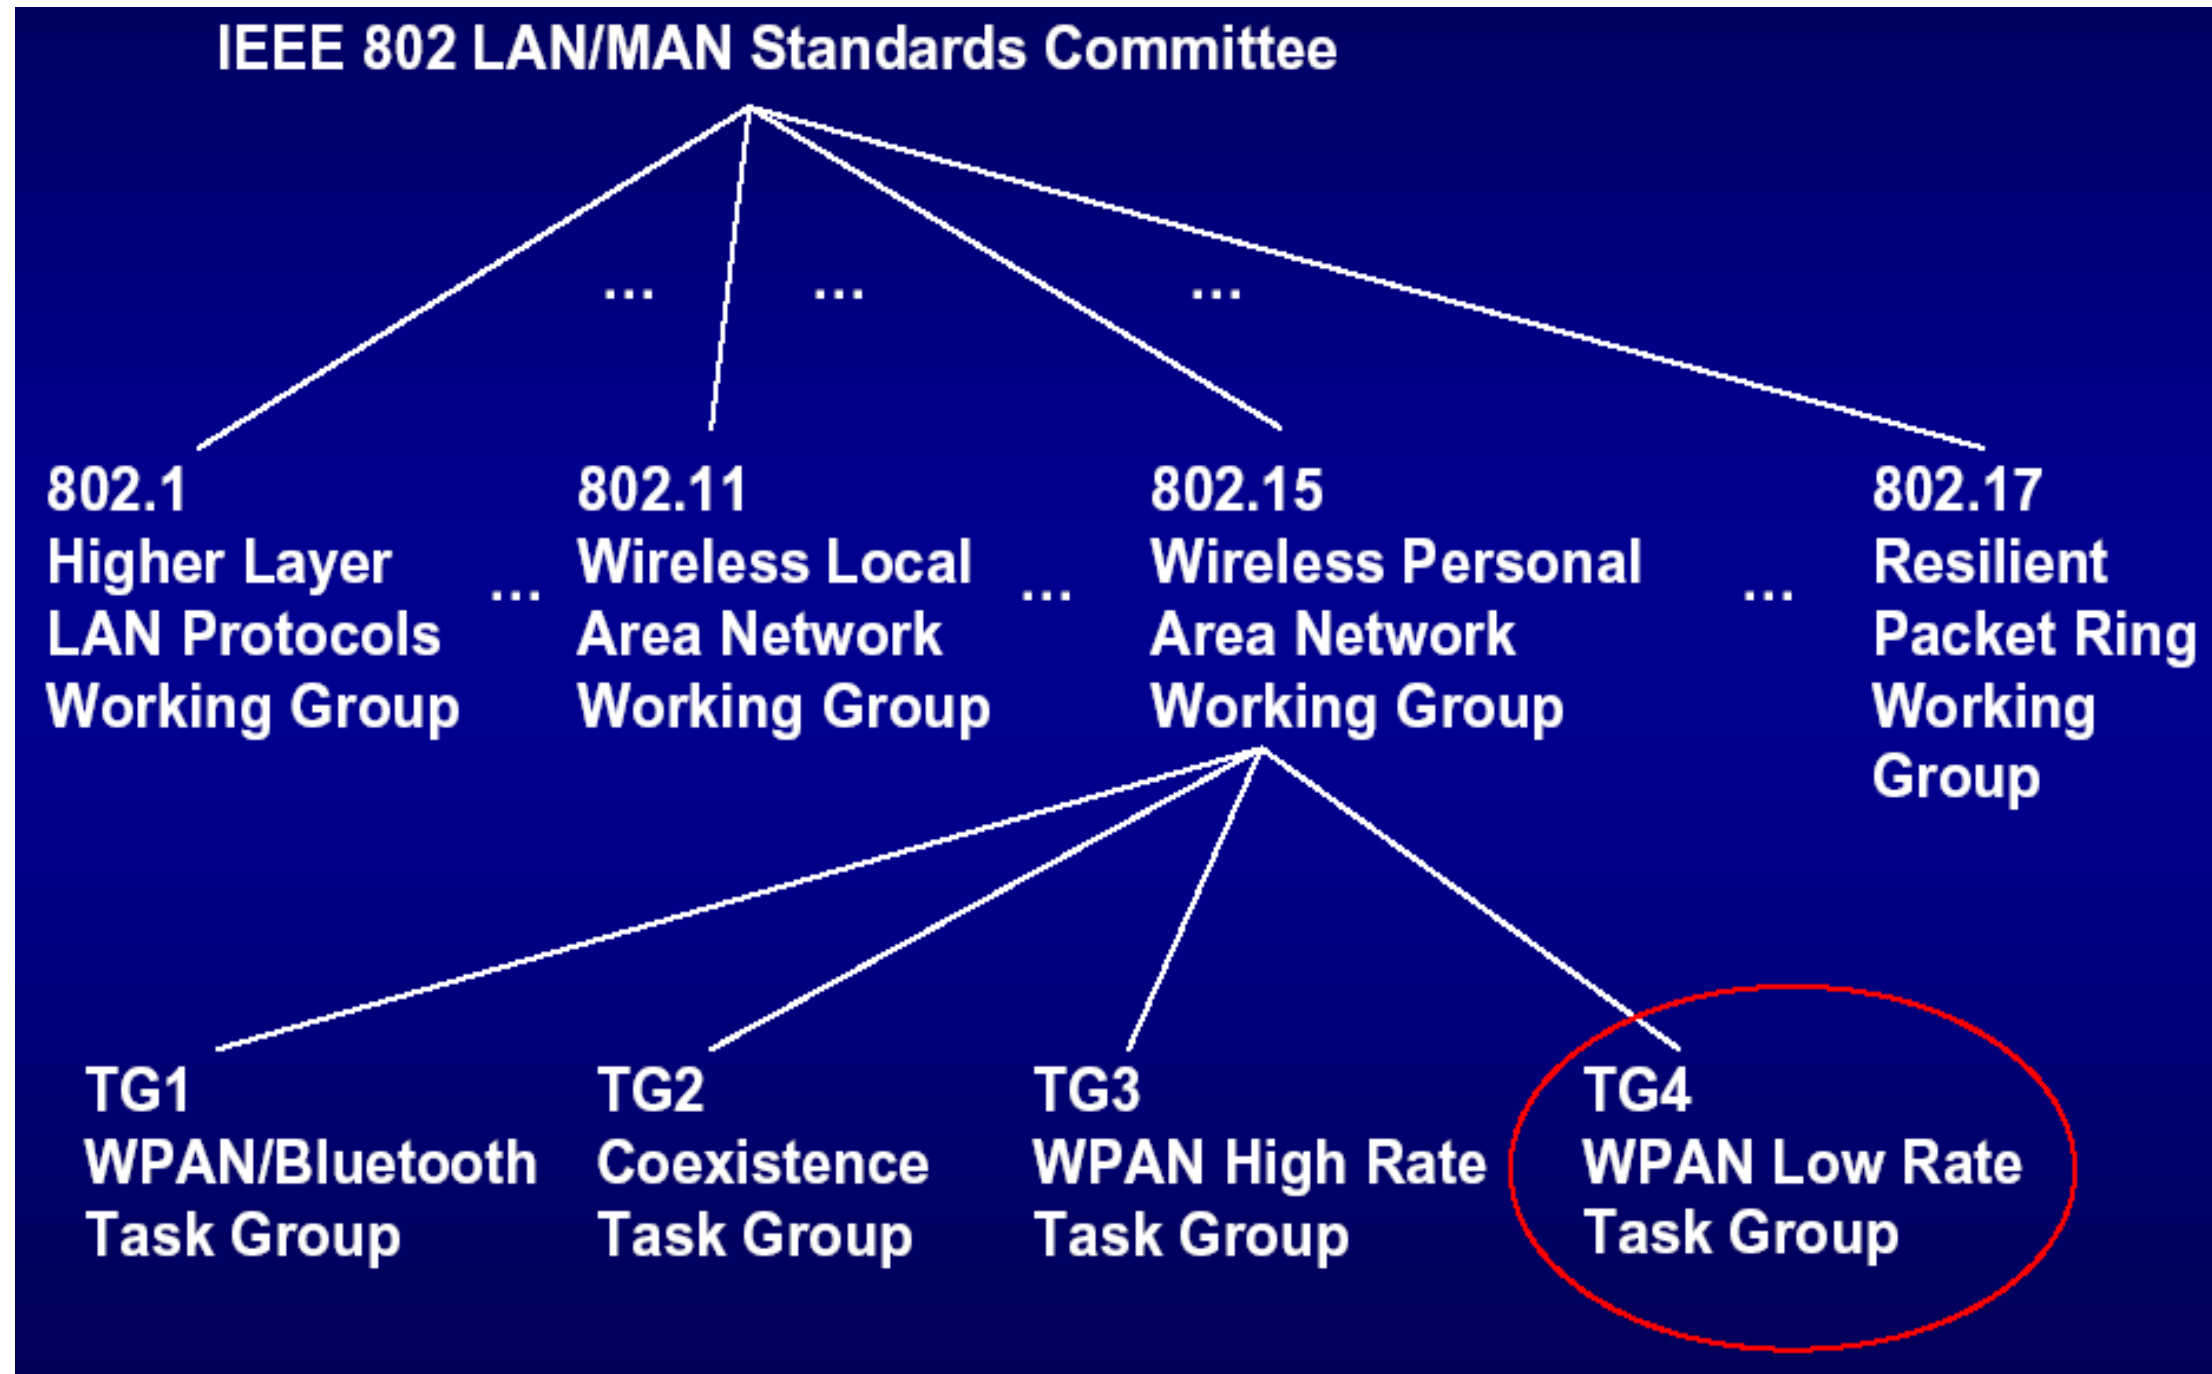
IEEE 802 LAN/MAN Standards Committee

... ... ...

802.1
Higher Layer
LAN Protocols
Working Group

...

802.11
Wireless Local
Area Network
Working Group

...

802.15
Wireless Personal
Area Network
Working Group

...

802.17
Resilient
Packet Ring
Working
Group

TG1
WPAN/Bluetooth
Task Group

TG2
Coexistence
Task Group

TG3
WPAN High Rate
Task Group

TG4
WPAN Low Rate
Task Group